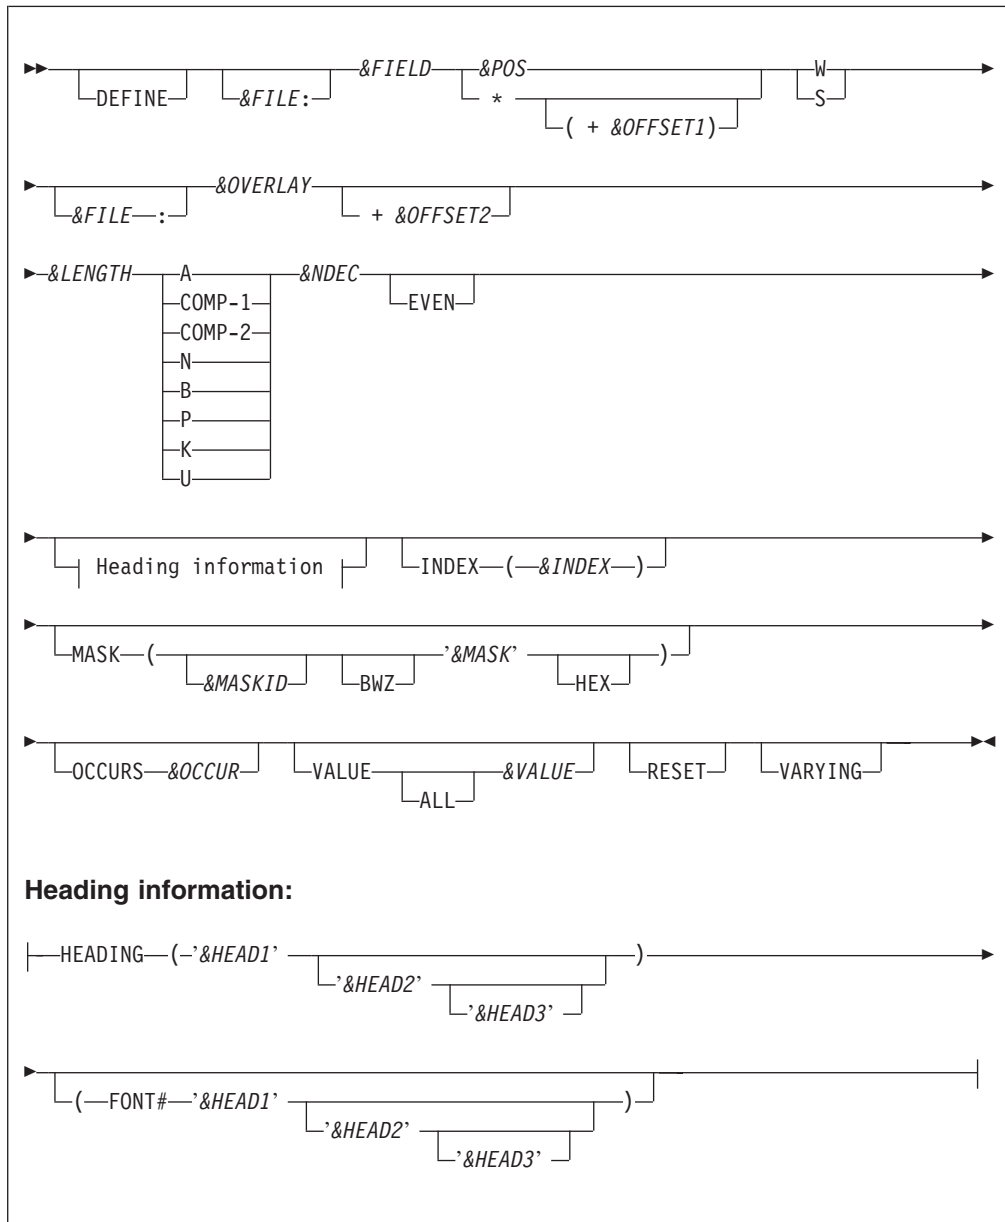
DEFINE
&FILE:
&FIELD
&POS
*
( + &OFFSET1)
W
S

&FILE :
&OVERLAY
+ &OFFSET2

&LENGTH
A
COMP-1
COMP-2
N
B
P
K
U
&NDEC
EVEN

Heading information
INDEX ( &INDEX )

MASK (
&MASKID
BWZ
'&MASK'
HEX
)

OCCURS &OCCUR
VALUE
ALL
&VALUE
RESET
VARYING

Heading information:

HEADING ( '&HEAD1'
'&HEAD2'
'&HEAD3'
)

( FONT# '&HEAD1'
'&HEAD2'
'&HEAD3'
)